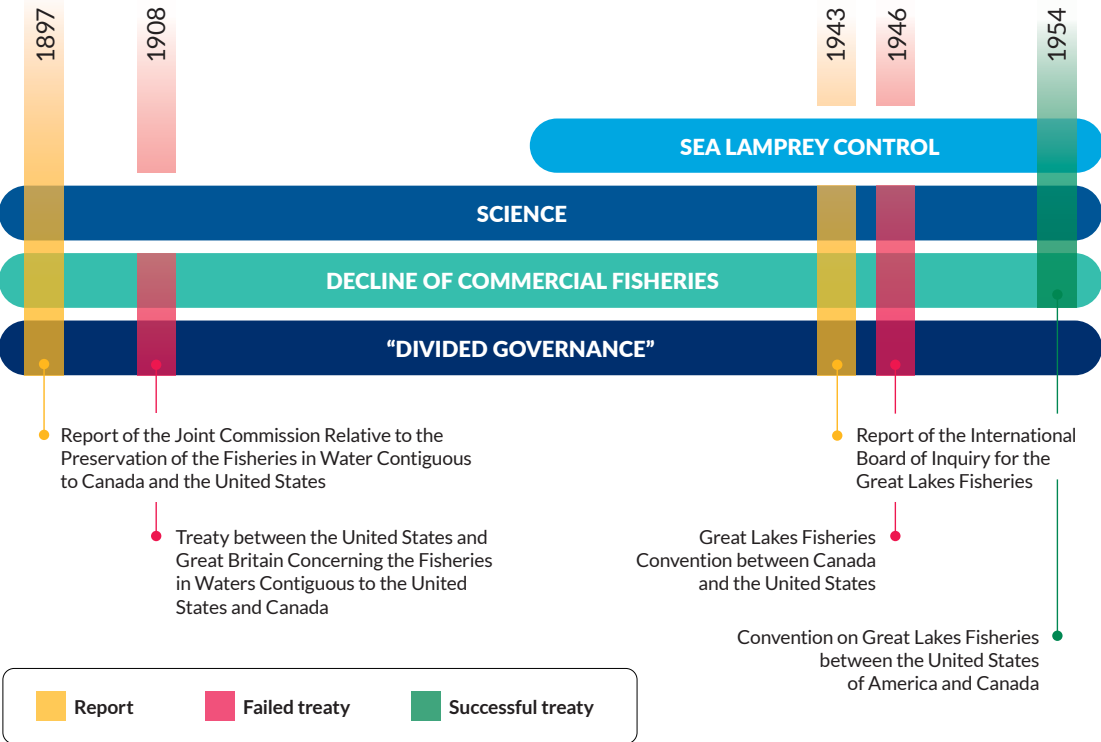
1897

1908

1943

1946

1954

SEA LAMPREY CONTROL

SCIENCE

DECLINE OF COMMERCIAL FISHERIES

“DIVIDED GOVERNANCE”

Report of the Joint Commission Relative to the Preservation of the Fisheries in Water Contiguous to Canada and the United States

Treaty between the United States and Great Britain Concerning the Fisheries in Waters Contiguous to the United States and Canada

Report of the International Board of Inquiry for the Great Lakes Fisheries

Great Lakes Fisheries Convention between Canada and the United States

Convention on Great Lakes Fisheries between the United States of America and Canada

Report

Failed treaty

Successful treaty